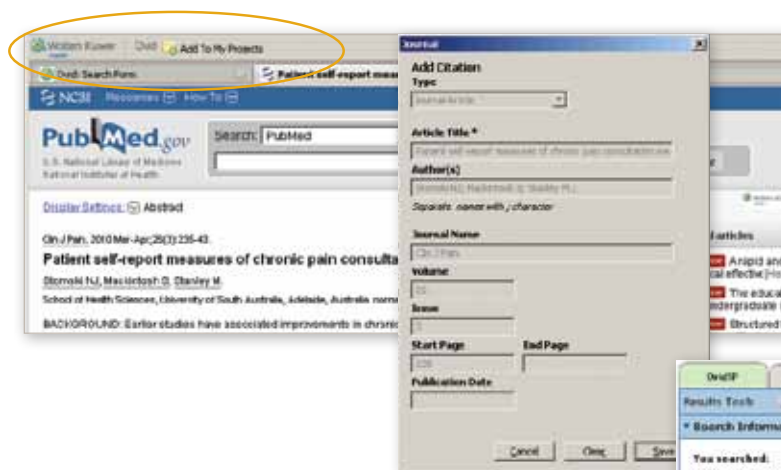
Wolters Kluwer Ovid Add To My Projects

Ovid: Search Form

Patient self-report measu

NCBI Resources How To

PubMed.gov

U.S. National Library of Medicine National Institutes of Health

Search: PubMed

Display Settings: Abstract

Clin J Pain. 2010 Mar-Apr;26(3):235-43.

Patient self-report measures of chronic pain consulta

Stomski NJ, Mackintosh S, Stanley M.

School of Health Sciences, University of South Australia, Adelaide, Australia.

BACKGROUND: Earlier studies have associated improvements in chronic

Journal

Add Citation

Type

Journal Article

Article Title *

Patient self-report measures of chronic pain consultation me

Author(s)

Stomski NJ; Mackintosh S; Stanley M.

Separate names with ; character

Journal Name

Clin J Pain

Volume

26

Issue

3

Start Page

235

End Page

Publication Date

Cancel Clear Save

Articles

A opioid and

cal effective

The educa

ndergraduate

Structured

OvidSP

Results Tools

Search Informa

You searched: